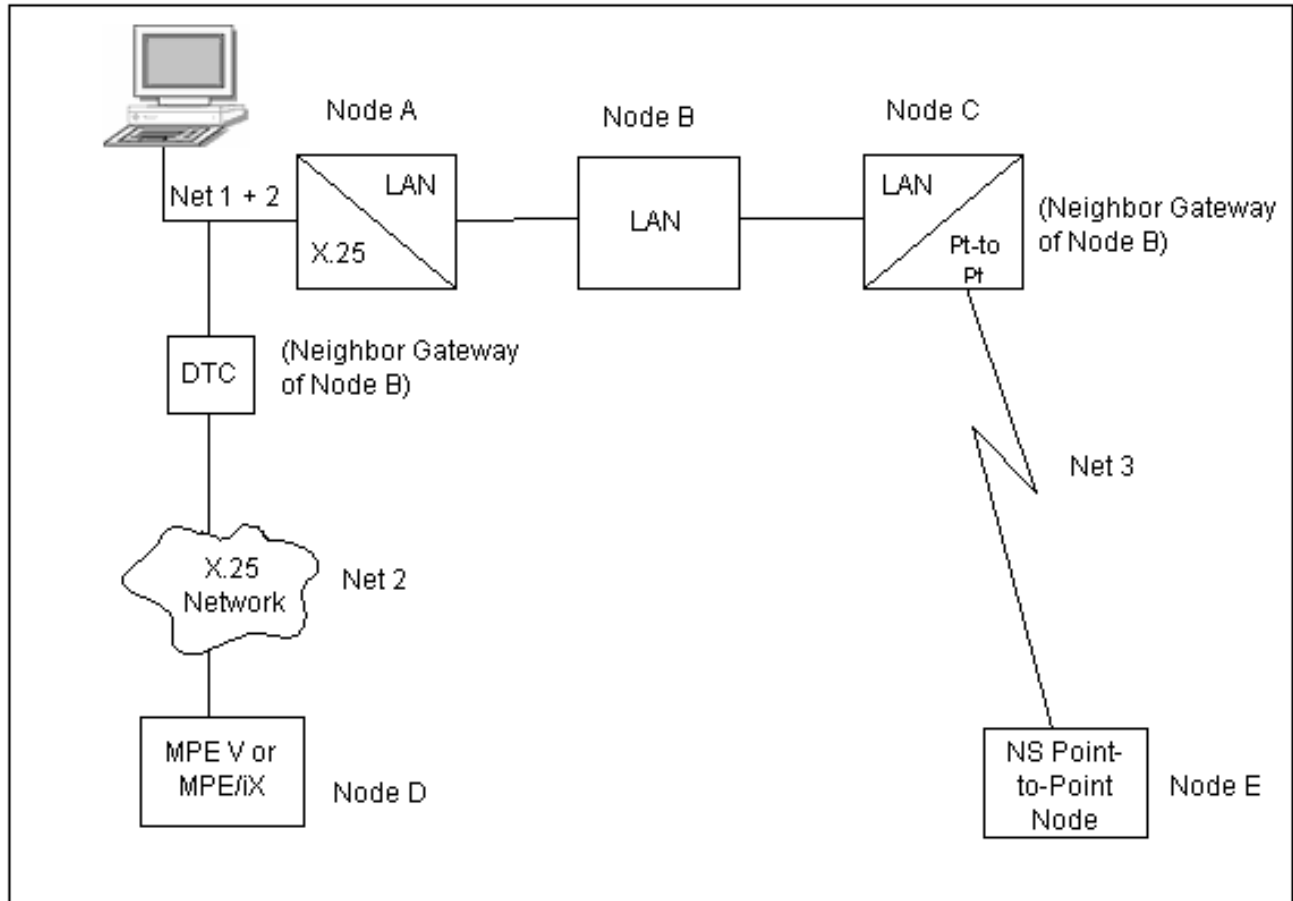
Node A

Node B

Node C

Net 1 + 2

LAN

X.25

LAN

LAN

Pt-to Pt

(Neighbor Gateway of Node B)

DTC

(Neighbor Gateway of Node B)

Net 3

X.25 Network

Net 2

MPE V or MPE/iX

Node D

NS Point-to-Point Node

Node E